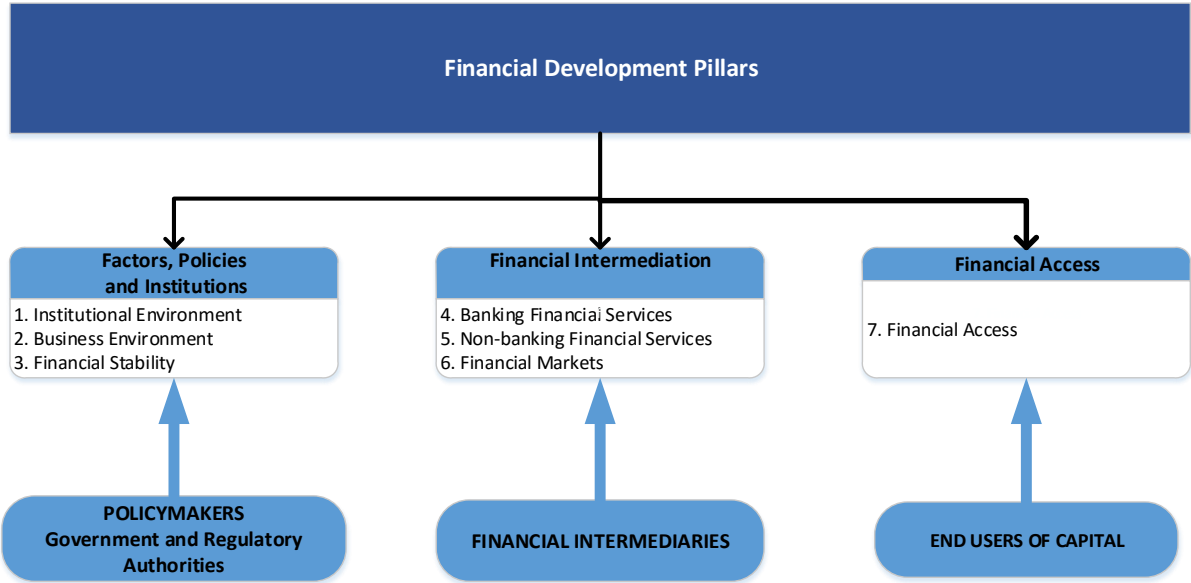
Financial Development Pillars

Factors, Policies and Institutions

1. Institutional Environment
2. Business Environment
3. Financial Stability

Financial Intermediation

4. Banking Financial Services
5. Non-banking Financial Services
6. Financial Markets

Financial Access

7. Financial Access

POLICYMAKERS
Government and Regulatory Authorities

FINANCIAL INTERMEDIARIES

END USERS OF CAPITAL